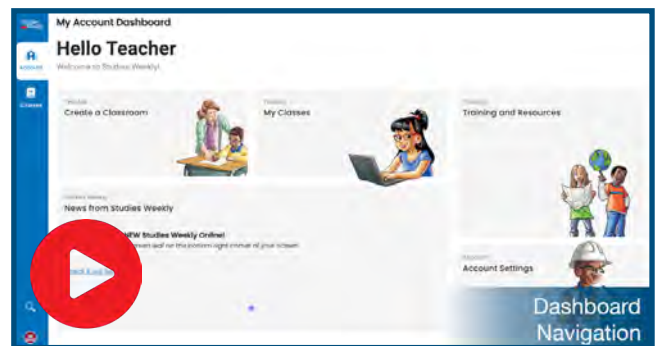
My Account Dashboard

Account

Classes

Hello Teacher

Welcome to Studies Weekly!

Teacher

Create a Classroom

Teacher

My Classes

Training

Training and Resources

Studies Weekly

News from Studies Weekly

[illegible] NEW Studies Weekly Online!

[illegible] on the bottom right corner of your screen.

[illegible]

Account

Account Settings

Dashboard Navigation